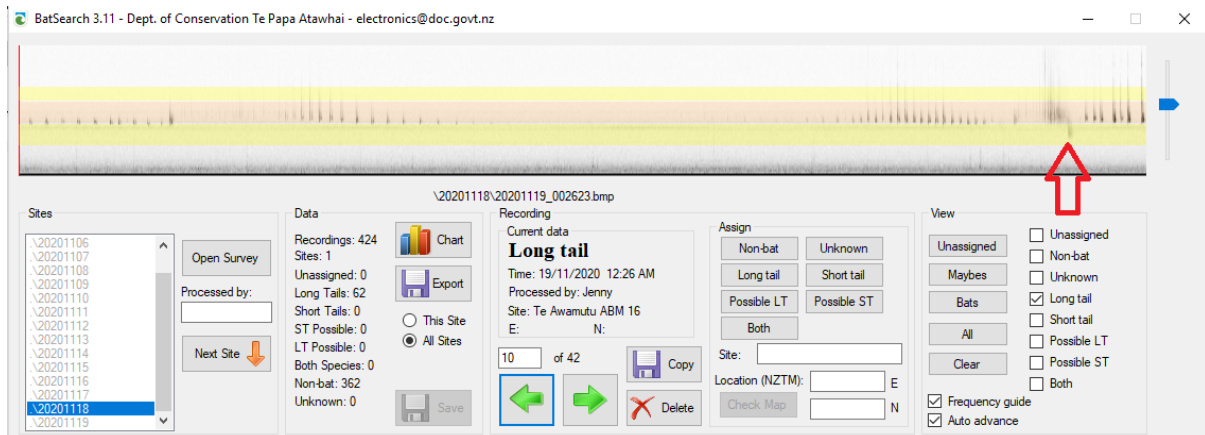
BatSearch 3.11 - Dept. of Conservation Te Papa Atawhai - electronics@doc.govt.nz

\20201118\20201119_002623.bmp

Sites
\20201106
\20201107
\20201108
\20201109
\20201110
\20201111
\20201112
\20201113
\20201114
\20201115
\20201116
\20201117
\20201118
\20201119

Open Survey
Processed by:
Next Site

Data
Recordings: 424
Sites: 1
Unassigned: 0
Long Tails: 62
Short Tails: 0
ST Possible: 0
LT Possible: 0
Both Species: 0
Non-bat: 362
Unknown: 0

Chart
Export
This Site
All Sites
Save

Recording
Current data
Long tail
Time: 19/11/2020 12:26 AM
Processed by: Jenny
Site: Te Awamutu ABM 16
E: N:

10 of 42
Copy
Delete

Assign
Non-bat
Unknown
Long tail
Short tail
Possible LT
Possible ST
Both
Site:
Location (NZTM): E
Check Map N

View
Unassigned
Maybes
Bats
All
Clear
Unassigned
Non-bat
Unknown
Long tail
Short tail
Possible LT
Possible ST
Both
Frequency guide
Auto advance